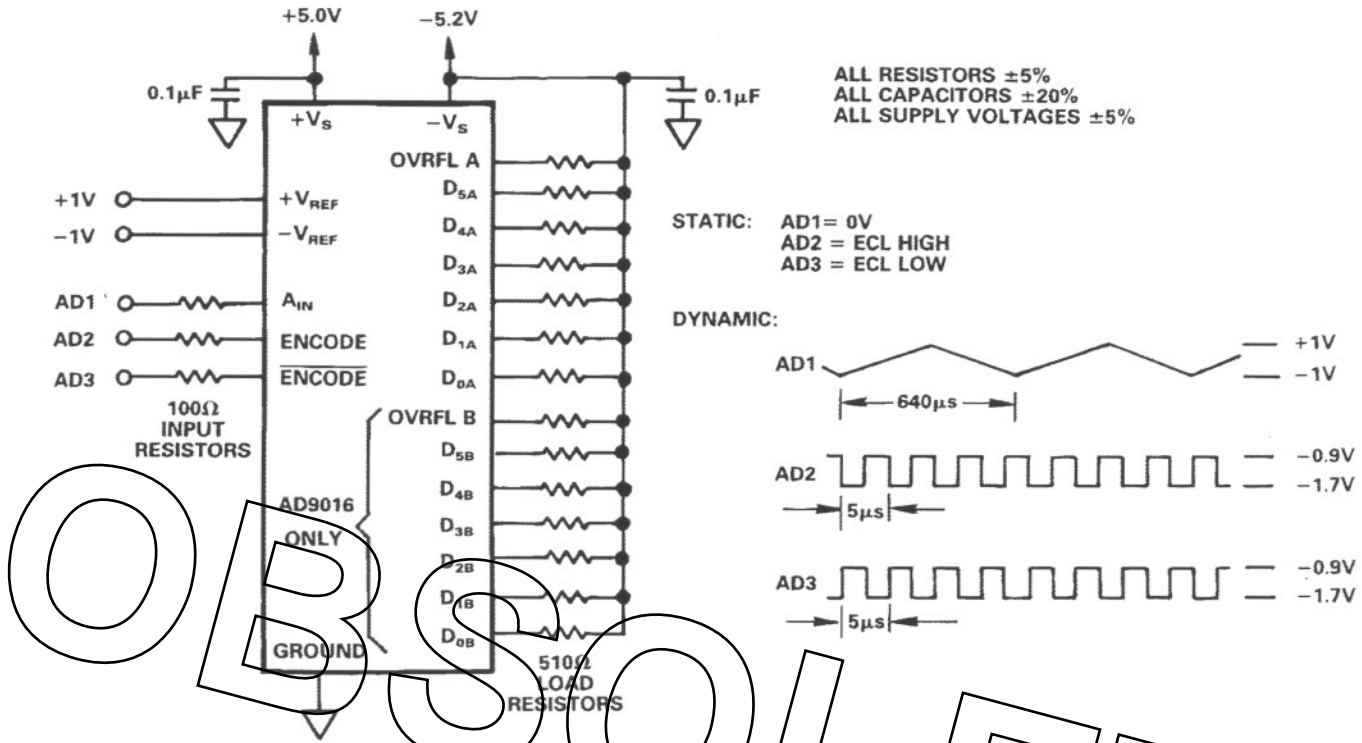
+5.0V
−5.2V
0.1µF
0.1µF
$+V_S$
$-V_S$
ALL RESISTORS ±5%
ALL CAPACITORS ±20%
ALL SUPPLY VOLTAGES ±5%

OVRFL A
$D_{5A}$
$D_{4A}$
$D_{3A}$
$D_{2A}$
$D_{1A}$
$D_{0A}$
OVRFL B
$D_{5B}$
$D_{4B}$
$D_{3B}$
$D_{2B}$
$D_{1B}$
$D_{0B}$

+1V
−1V
$+V_{REF}$
$-V_{REF}$
AD1
AD2
AD3
$A_{IN}$
ENCODE
$\overline{\text{ENCODE}}$
100Ω
INPUT
RESISTORS
AD9016
ONLY
GROUND
510Ω
LOAD
RESISTORS

STATIC: AD1= 0V
AD2 = ECL HIGH
AD3 = ECL LOW

DYNAMIC:
AD1
+1V
−1V
640µs
AD2
−0.9V
−1.7V
5µs
AD3
−0.9V
−1.7V
5µs

OBSOLETE